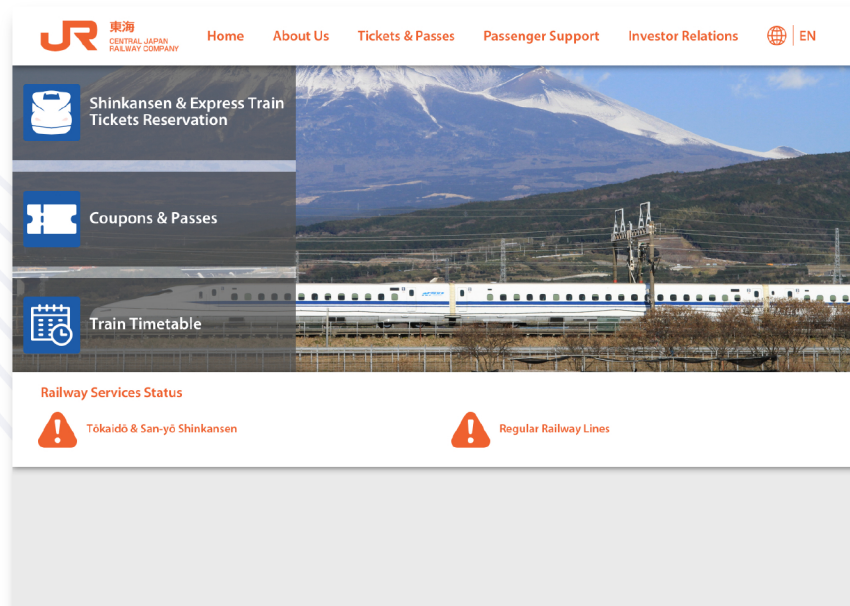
JR 東海 CENTRAL JAPAN RAILWAY COMPANY

Home About Us Tickets & Passes Passenger Support Investor Relations EN

Shinkansen & Express Train Tickets Reservation

Coupons & Passes

Train Timetable

Railway Services Status

Tōkaidō & San-yō Shinkansen

Regular Railway Lines